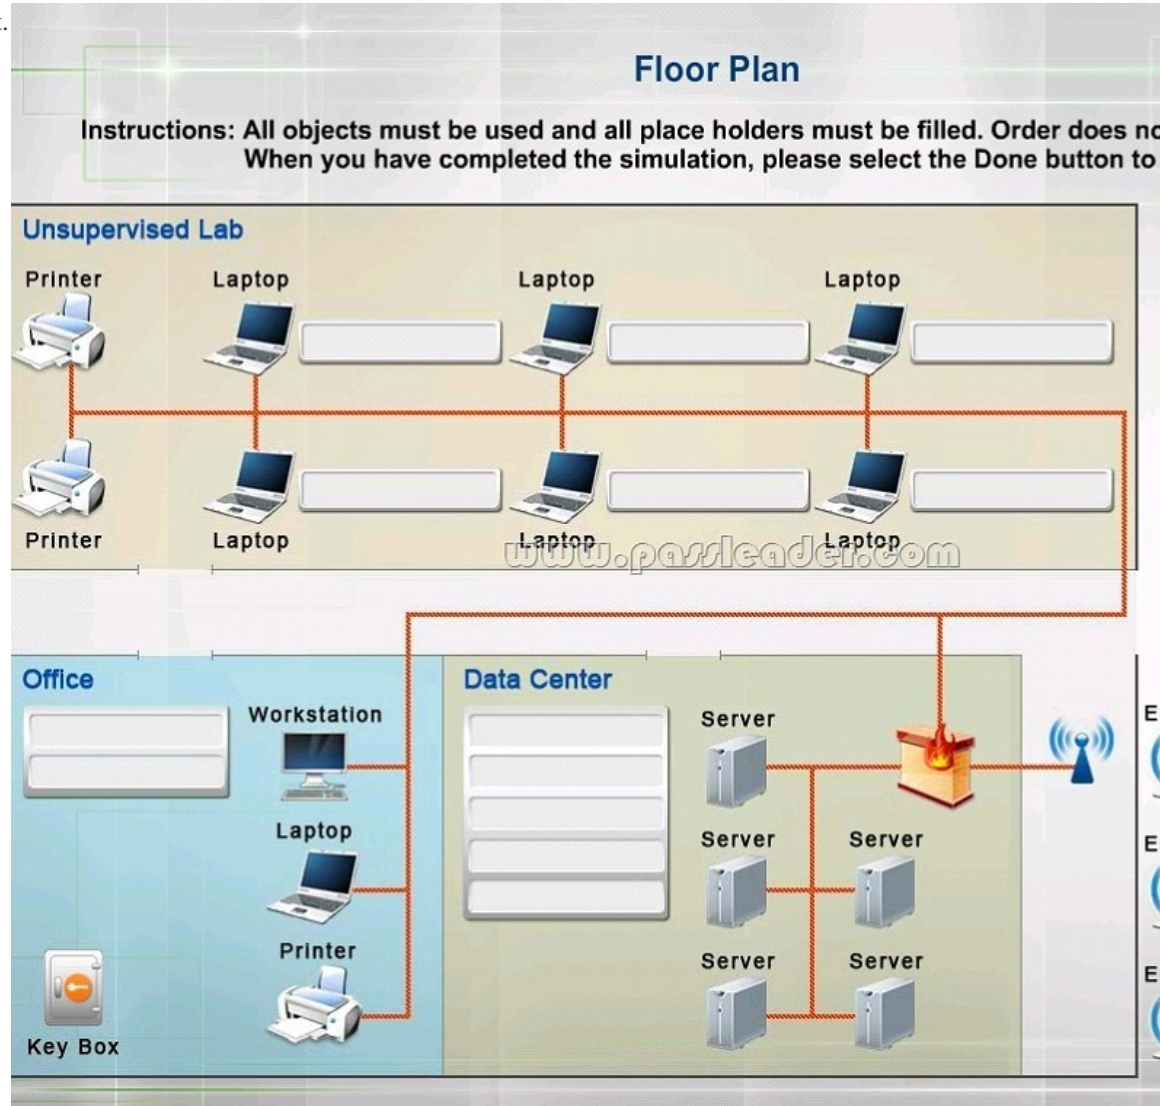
Floor Plan

Instructions: All objects must be used and all place holders must be filled. Order does no
When you have completed the simulation, please select the Done button to

Unsupervised Lab

Printer

Laptop

Laptop

Laptop

Printer

Laptop

Laptop

Laptop

www.passleader.com

Office

Workstation

Laptop

Printer

Key Box

Data Center

Server

Server

Server

Server

Server

E

E

E